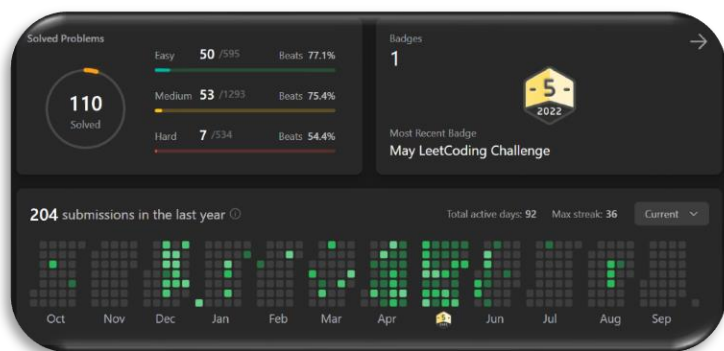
Solved Problems

110
Solved

Easy 50 /595 Beats 77.1%

Medium 53 /1293 Beats 75.4%

Hard 7 /534 Beats 54.4%

Badges
1

5
2022

Most Recent Badge
May LeetCoding Challenge

204 submissions in the last year

Total active days: 92 Max streak: 36 Current

Oct Nov Dec Jan Feb Mar Apr Jun Jul Aug Sep